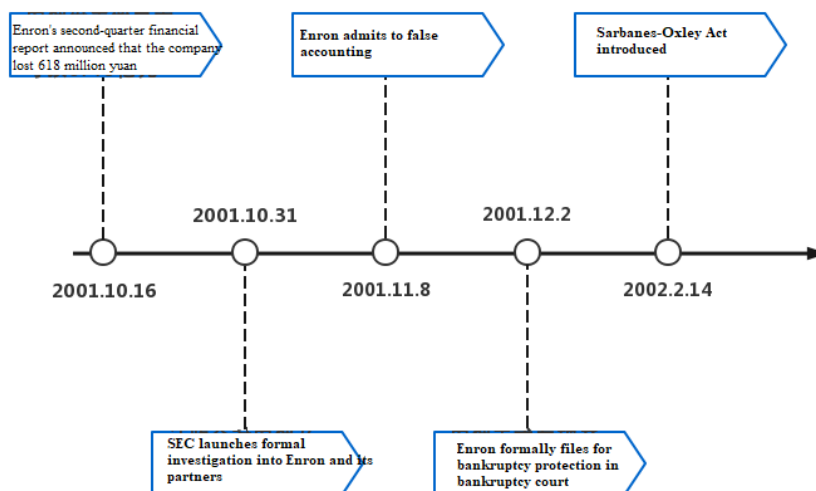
Enron's second-quarter financial report announced that the company lost 618 million yuan

Enron admits to false accounting

Sarbanes-Oxley Act introduced

2001.10.31

2001.12.2

2001.10.16

2001.11.8

2002.2.14

SEC launches formal investigation into Enron and its partners

Enron formally files for bankruptcy protection in bankruptcy court